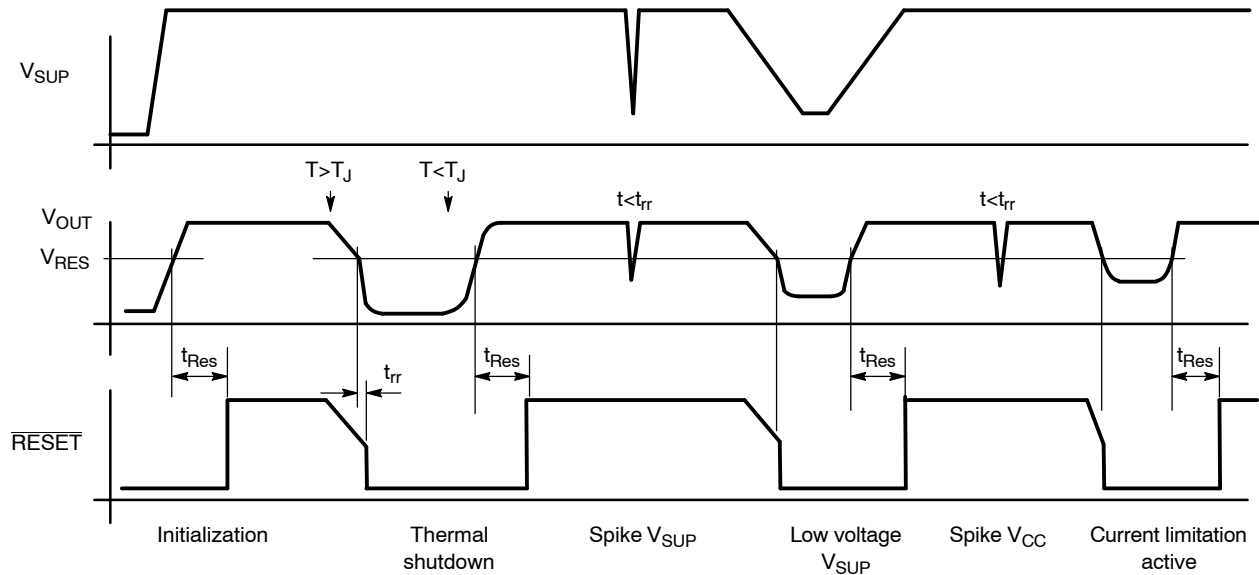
$V_{SUP}$

$T>T_J$ $T<T_J$

$t<t_{rr}$ $t<t_{rr}$

$V_{OUT}$

$V_{RES}$

$t_{Res}$ $t_{rr}$ $t_{Res}$ $t_{Res}$ $t_{Res}$

$\overline{RESET}$

Initialization

Thermal shutdown

Spike $V_{SUP}$

Low voltage $V_{SUP}$

Spike $V_{CC}$

Current limitation active